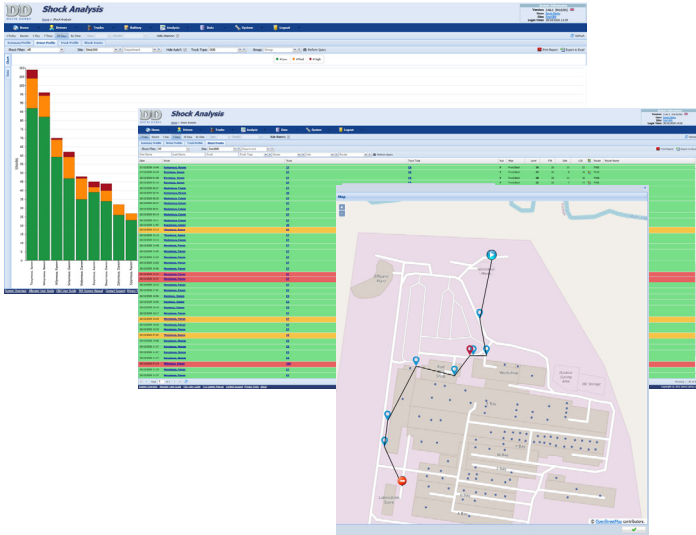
Shock Analysis

Home | Drivers | Trucks | Battery | Analysis | Data | System | Logout

Low | Medium | High

Shock Analysis

Home | Drivers | Trucks | Analysis | Data | System | Logout

Map

© OpenStreetMap contributors